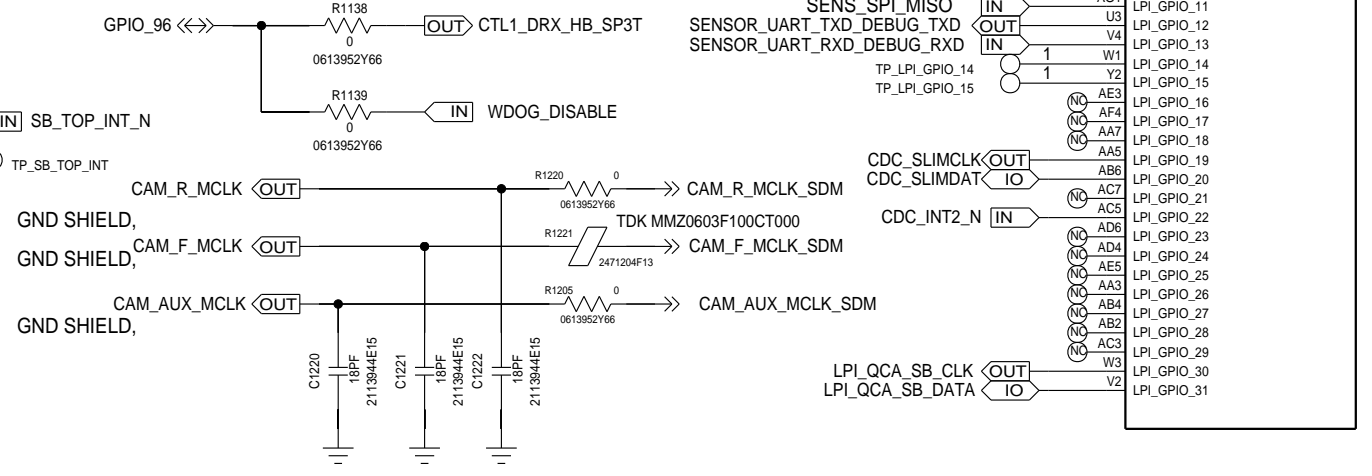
GPIO_96
R1138
0
0613952Y66
OUT CTL1_DRX_HB_SP3T
R1139
0
0613952Y66
IN WDOG_DISABLE
IN SB_TOP_INT_N
TP_SB_TOP_INT
CAM_R_MCLK OUT
R1220 0
0613952Y66
CAM_R_MCLK_SDM
GND SHIELD,
CAM_F_MCLK OUT
GND SHIELD,
R1221
TDK MMZ0603F100CT000
2471204F13
CAM_F_MCLK_SDM
CAM_AUX_MCLK OUT
GND SHIELD,
R1205 0
0613952Y66
CAM_AUX_MCLK_SDM
C1220 18PF 2113944E15
C1221 18PF 2113944E15
C1222 18PF 2113944E15
SENS_SPI_MISO IN
SENSOR_UART_TXD_DEBUG_TXD OUT
SENSOR_UART_RXD_DEBUG_RXD IN
TP_LPI_GPIO_14 1
TP_LPI_GPIO_15 1
U3 V4 W1 Y2
NC AE3
NC AF4
NC AA7
AA5
CDC_SLIMCLK OUT
AB6
CDC_SLIMDAT IO
NC AC7
AC5
CDC_INT2_N IN
NC AD6
NC AD4
NC AE5
NC AA3
NC AB4
NC AB2
NC AC3
W3
LPI_QCA_SB_CLK OUT
V2
LPI_QCA_SB_DATA IO
LPI_GPIO_11
LPI_GPIO_12
LPI_GPIO_13
LPI_GPIO_14
LPI_GPIO_15
LPI_GPIO_16
LPI_GPIO_17
LPI_GPIO_18
LPI_GPIO_19
LPI_GPIO_20
LPI_GPIO_21
LPI_GPIO_22
LPI_GPIO_23
LPI_GPIO_24
LPI_GPIO_25
LPI_GPIO_26
LPI_GPIO_27
LPI_GPIO_28
LPI_GPIO_29
LPI_GPIO_30
LPI_GPIO_31